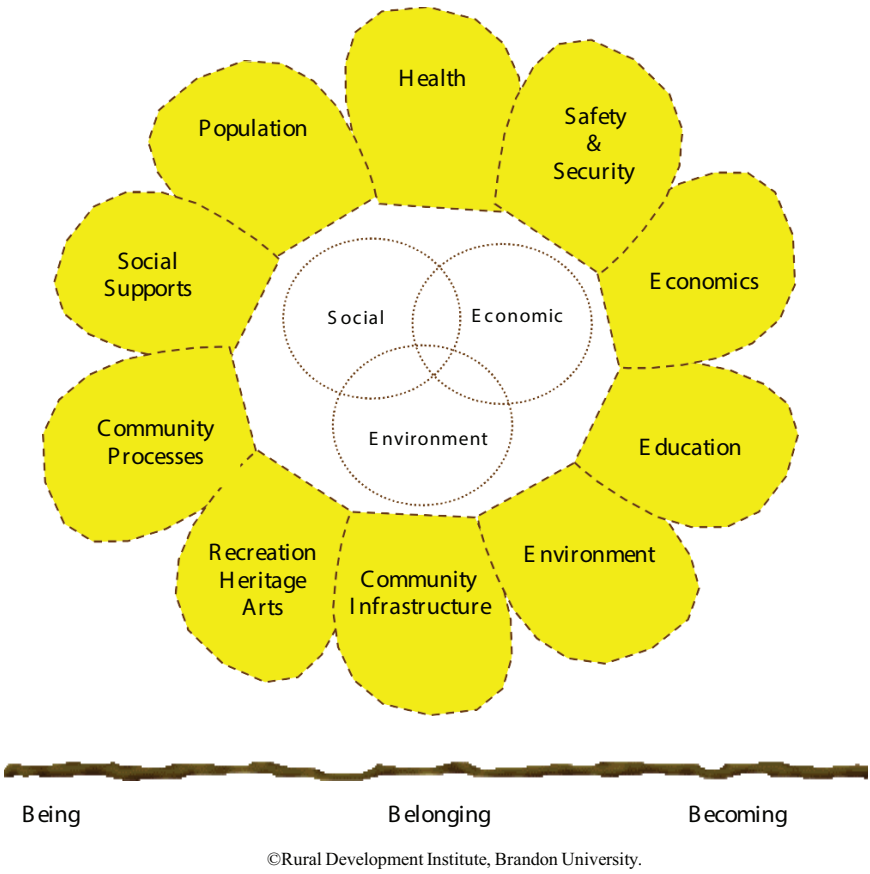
Health

Safety
&
Security

Economics

Education

Environment

Community
Infrastructure

Recreation
Heritage
Arts

Community
Processes

Social
Supports

Population

Social

Economic

Environment

Being

Belonging

Becoming

©Rural Development Institute, Brandon University.